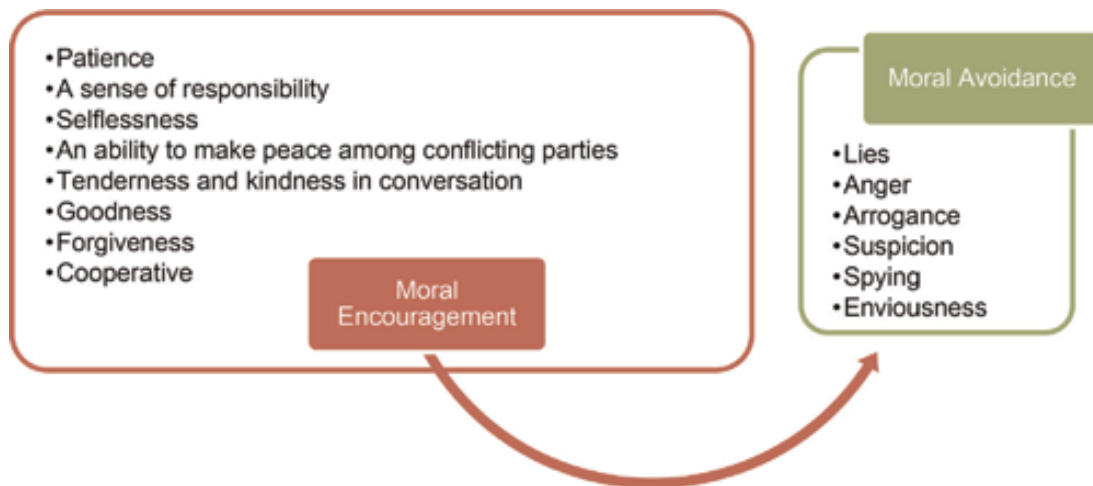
•Patience
•A sense of responsibility
•Selflessness
•An ability to make peace among conflicting parties
•Tenderness and kindness in conversation
•Goodness
•Forgiveness
•Cooperative

Moral Encouragement

Moral Avoidance

•Lies
•Anger
•Arrogance
•Suspicion
•Spying
•Enviousness